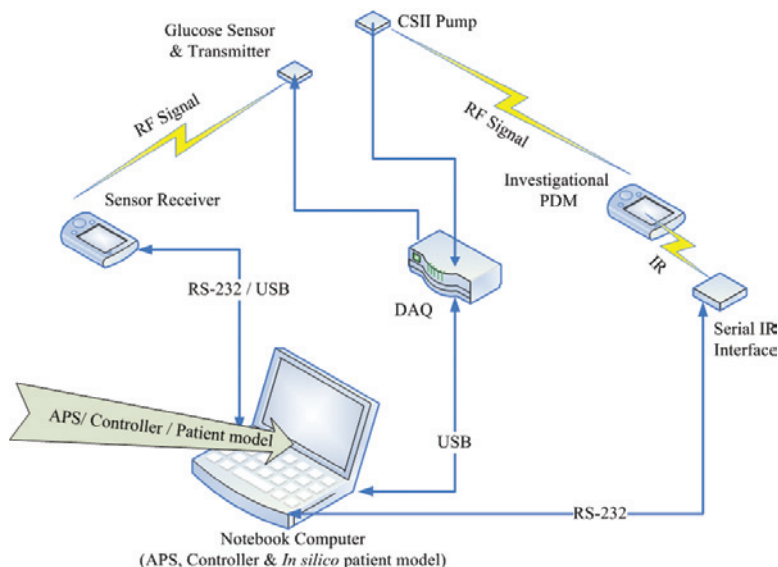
Glucose Sensor & Transmitter

CSII Pump

RF Signal

RF Signal

Sensor Receiver

Investigational PDM

IR

RS-232 / USB

DAQ

Serial IR Interface

APS/ Controller / Patient model

USB

RS-232

Notebook Computer (APS, Controller & In silico patient model)